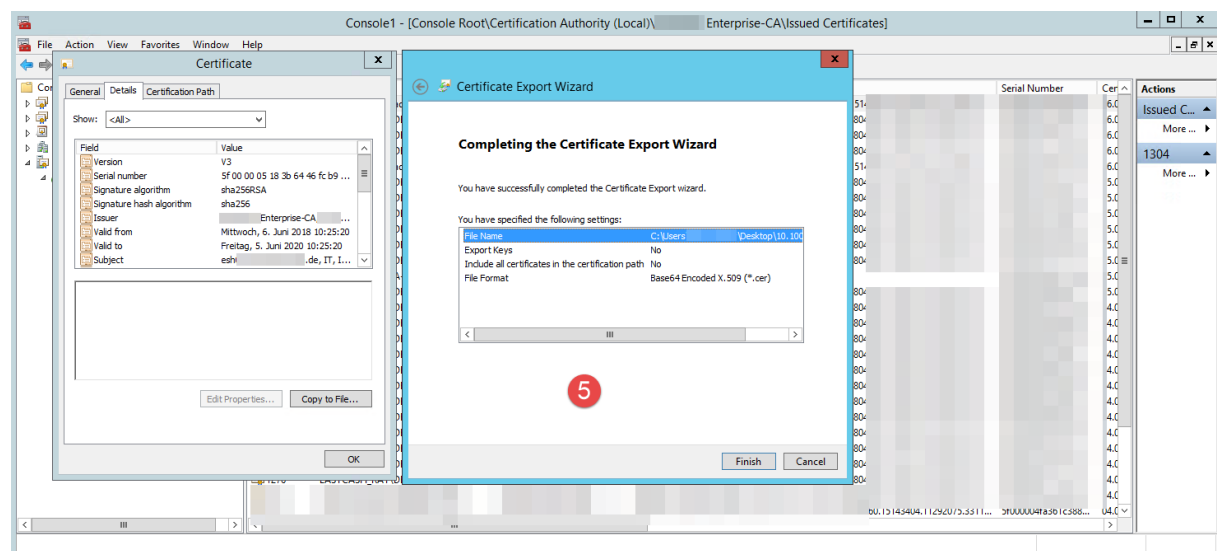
Console1 - [Console Root\Certification Authority (Local)\ Enterprise-CA\Issued Certificates]

File Action View Favorites Window Help

Certificate

General Details Certification Path

Show: <All>

| Field | Value |
|---|---|
| Version | V3 |
| Serial number | 5f 00 00 05 18 3b 64 46 fc b9 ... |
| Signature algorithm | sha256RSA |
| Signature hash algorithm | sha256 |
| Issuer | Enterprise-CA ... |
| Valid from | Mittwoch, 6. Juni 2018 10:25:20 |
| Valid to | Freitag, 5. Juni 2020 10:25:20 |
| Subject | esh .de, IT, I... |

Edit Properties... Copy to File...

OK

Certificate Export Wizard

Completing the Certificate Export Wizard

You have successfully completed the Certificate Export wizard.

You have specified the following settings:

| | |
|---|---|
| File Name | C:\Users \Desktop\10.100 |
| Export Keys | No |
| Include all certificates in the certification path | No |
| File Format | Base64 Encoded X.509 (*.cer) |

5

Finish Cancel

Serial Number

Actions

Issued C...

More ...

1304

More ...